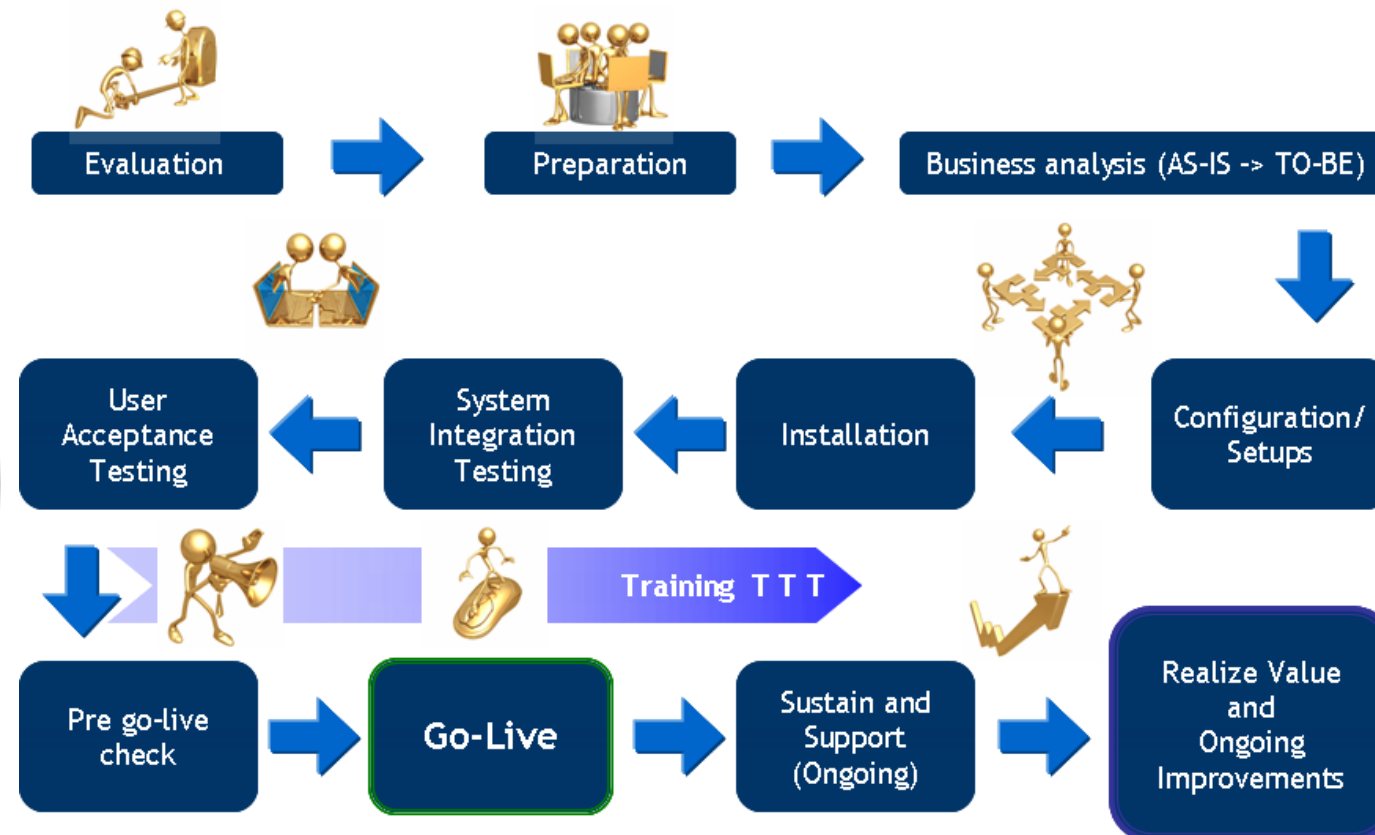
Evaluation

Preparation

Business analysis (AS-IS -> TO-BE)

Configuration/ Setups

Installation

System Integration Testing

User Acceptance Testing

Training T T T

Pre go-live check

Go-Live

Sustain and Support (Ongoing)

Realize Value and Ongoing Improvements